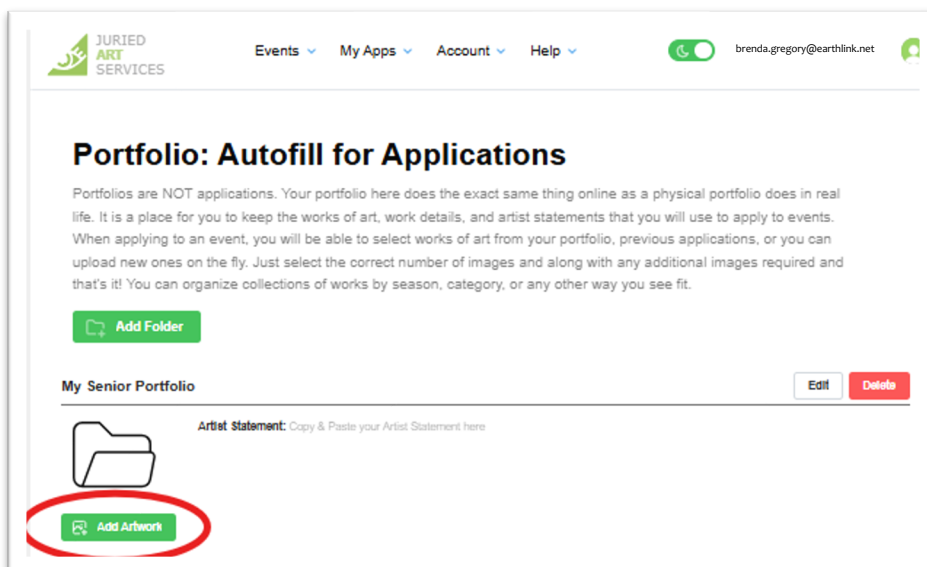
JURIED ART SERVICES

Events My Apps Account Help

brenda.gregory@earthlink.net

Portfolio: Autofill for Applications

Portfolios are NOT applications. Your portfolio here does the exact same thing online as a physical portfolio does in real life. It is a place for you to keep the works of art, work details, and artist statements that you will use to apply to events. When applying to an event, you will be able to select works of art from your portfolio, previous applications, or you can upload new ones on the fly. Just select the correct number of images and along with any additional images required and that's it! You can organize collections of works by season, category, or any other way you see fit.

Add Folder

My Senior Portfolio

Edit Delete

Artist Statement: Copy & Paste your Artist Statement here

Add Artwork